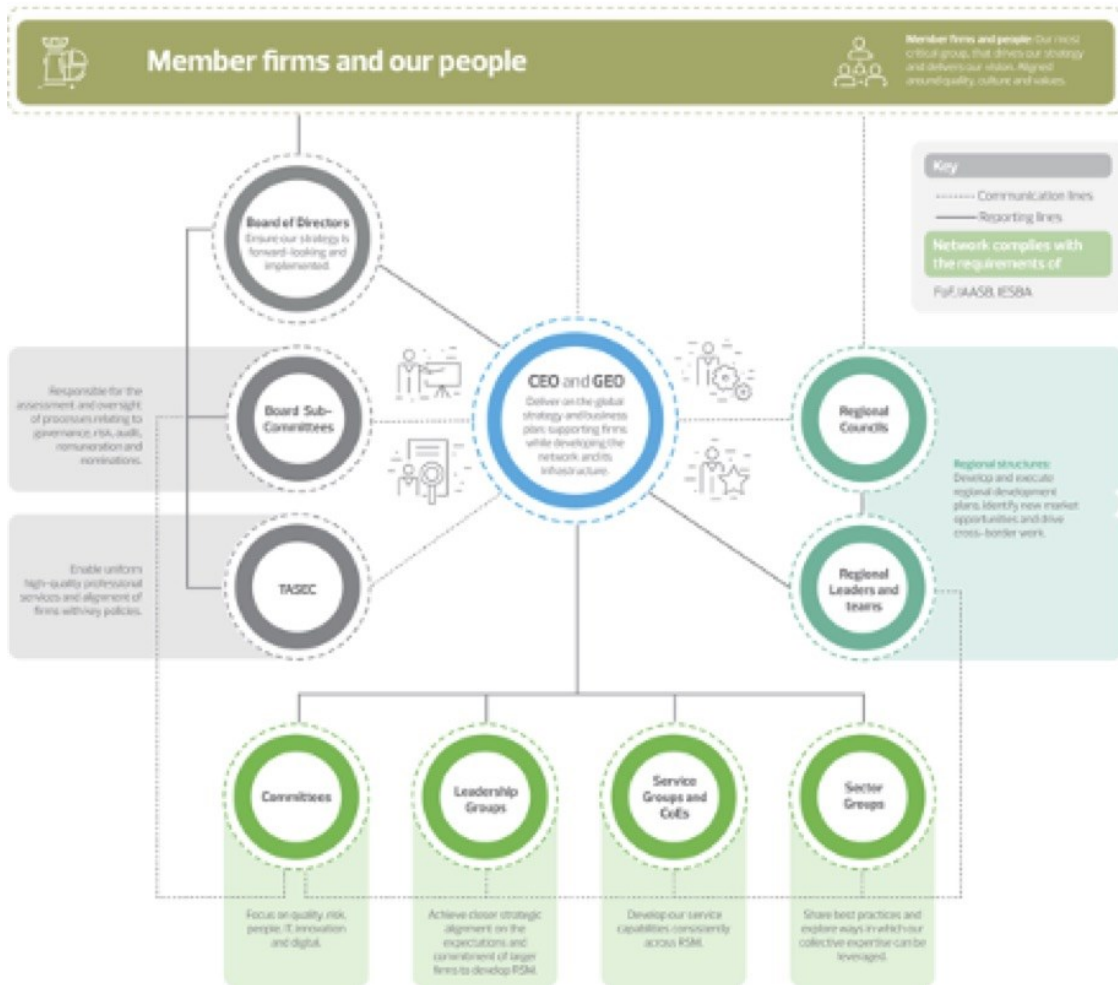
Member firms and our people

Member firms and people: Our most critical group, that drives our strategy and delivers our vision. Aligned around quality, culture and values.

Key
Communication lines
Reporting lines
Network complies with the requirements of
FoF, IAASB, IESBA

Board of Directors
Ensure our strategy is forward-looking and implemented.

Responsible for the assessment and oversight of processes relating to governance, risk, audit, remuneration and nominations.

Board Sub-Committees

CEO and GEO
Deliver on the global strategy and business plan; supporting firms while developing the network and its infrastructure.

Regional Councils

Regional structures:
Develop and execute regional development plans, identify new market opportunities and drive cross-border work.

Enable uniform high-quality professional services and alignment of firms with key policies.

TASEC

Regional Leaders and teams

Committees

Leadership Groups

Service Groups and CoEs

Sector Groups

Focus on quality, risk, people, IT, innovation and digital.

Achieve closer strategic alignment on the expectations and commitment of larger firms to develop RSM.

Develop our service capabilities consistently across RSM.

Share best practices and explore ways in which our collective expertise can be leveraged.